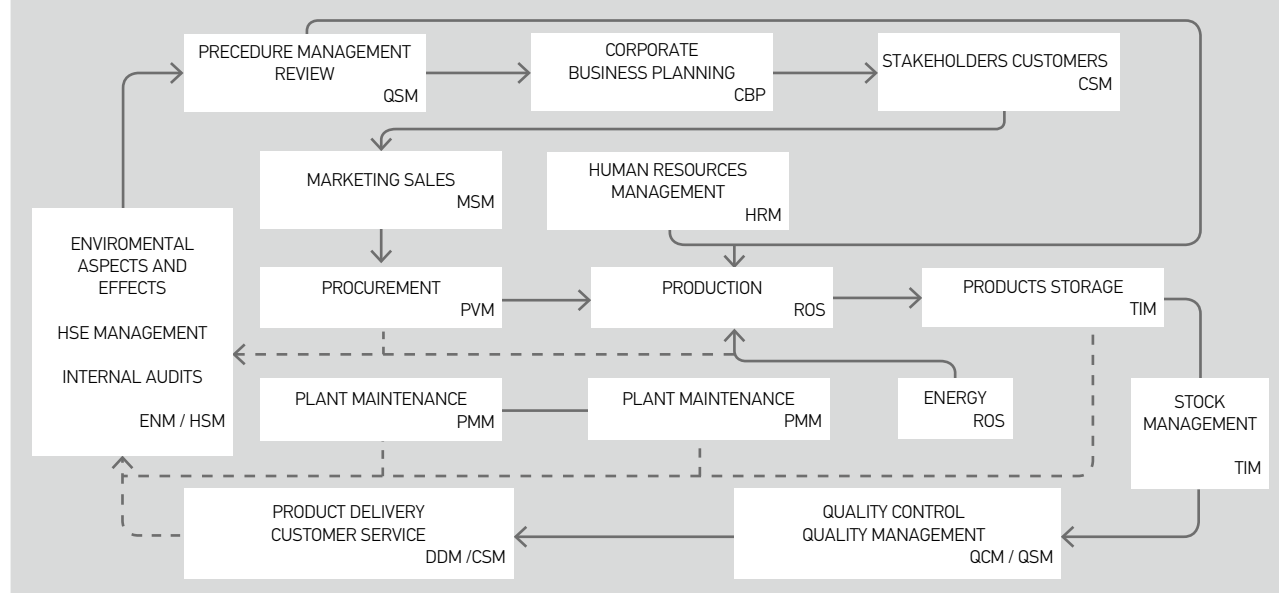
PRECEDURE MANAGEMENT REVIEW
QSM

CORPORATE BUSINESS PLANNING
CBP

STAKEHOLDERS CUSTOMERS
CSM

MARKETING SALES
MSM

HUMAN RESOURCES MANAGEMENT
HRM

ENVIROMENTAL ASPECTS AND EFFECTS

HSE MANAGEMENT

INTERNAL AUDITS

ENM / HSM

PROCUREMENT
PVM

PRODUCTION
ROS

PRODUCTS STORAGE
TIM

PLANT MAINTENANCE
PMM

PLANT MAINTENANCE
PMM

ENERGY
ROS

STOCK MANAGEMENT

TIM

PRODUCT DELIVERY CUSTOMER SERVICE
DDM /CSM

QUALITY CONTROL QUALITY MANAGEMENT
QCM / QSM